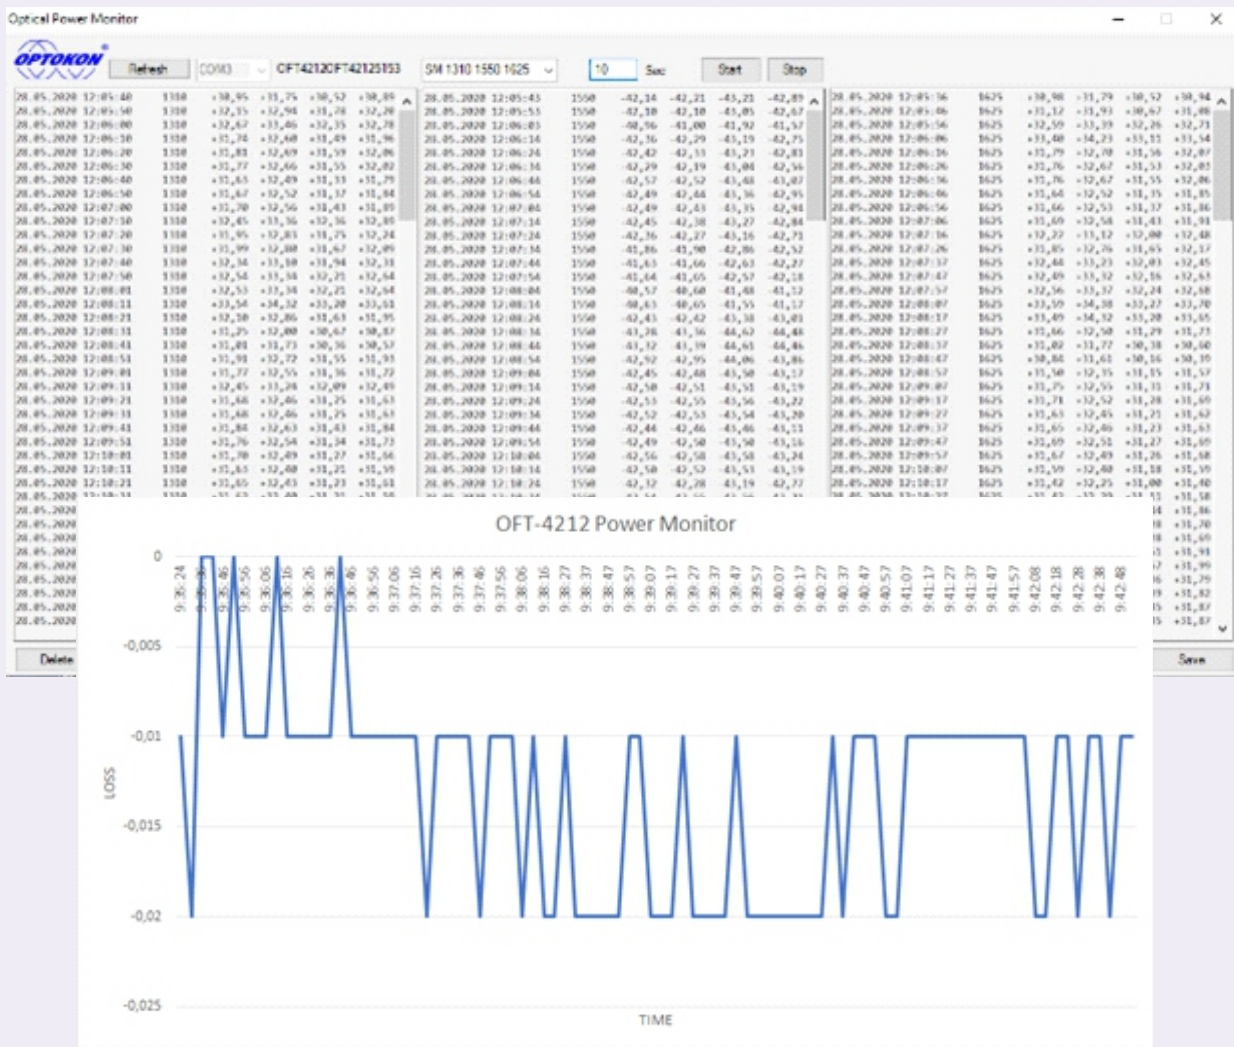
Optical Power Monitor

OPTOKON

Refresh COM3 OFT4212OFT42125153 SM 1310 1550 1625 10 Sec Start Stop

Delete Save

OFT-4212 Power Monitor

0

-0,005

-0,01

-0,015

-0,02

-0,025

LOSS

TIME

9:36:24 9:36:36 9:36:46 9:36:56 9:36:06 9:36:16 9:36:26 9:36:36 9:36:46 9:36:56 9:37:06 9:37:16 9:37:26 9:37:36 9:37:46 9:37:56 9:38:06 9:38:16 9:38:27 9:38:37 9:38:47 9:38:57 9:39:07 9:39:17 9:39:27 9:39:37 9:39:47 9:39:57 9:40:07 9:40:17 9:40:27 9:40:37 9:40:47 9:40:57 9:41:07 9:41:17 9:41:27 9:41:37 9:41:47 9:41:57 9:42:08 9:42:18 9:42:28 9:42:38 9:42:48

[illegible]